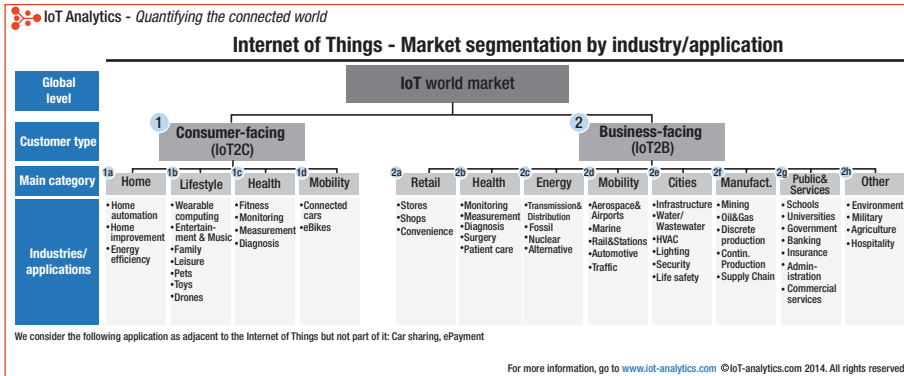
IoT Analytics - Quantifying the connected world

Internet of Things - Market segmentation by industry/application

Global level

IoT world market

Customer type

1 Consumer-facing (IoT2C)

2 Business-facing (IoT2B)

Main category

1a Home
1b Lifestyle
1c Health
1d Mobility
2a Retail
2b Health
2c Energy
2d Mobility
2e Cities
2f Manufact.
2g Public& Services
2h Other

Industries/ applications

•Home automation
•Home improvement
•Energy efficiency

•Wearable computing
•Entertainment & Music
•Family
•Leisure
•Pets
•Toys
•Drones

•Fitness
•Monitoring
•Measurement
•Diagnosis

•Connected cars
•eBikes

•Stores
•Shops
•Convenience

•Monitoring
•Measurement
•Diagnosis
•Surgery
•Patient care

•Transmission& Distribution
•Fossil
•Nuclear
•Alternative

•Aerospace& Airports
•Marine
•Rail&Stations
•Automotive
•Traffic

•Infrastructure
•Water/ Wastewater
•HVAC
•Lighting
•Security
•Life safety

•Mining
•Oil&Gas
•Discrete production
•Contin. Production
•Supply Chain

•Schools
•Universities
•Government
•Banking
•Insurance
•Administration
•Commercial services

•Environment
•Military
•Agriculture
•Hospitality

We consider the following application as adjacent to the Internet of Things but not part of it: Car sharing, ePayment

For more information, go to www.iot-analytics.com ©IoT-analytics.com 2014. All rights reserved